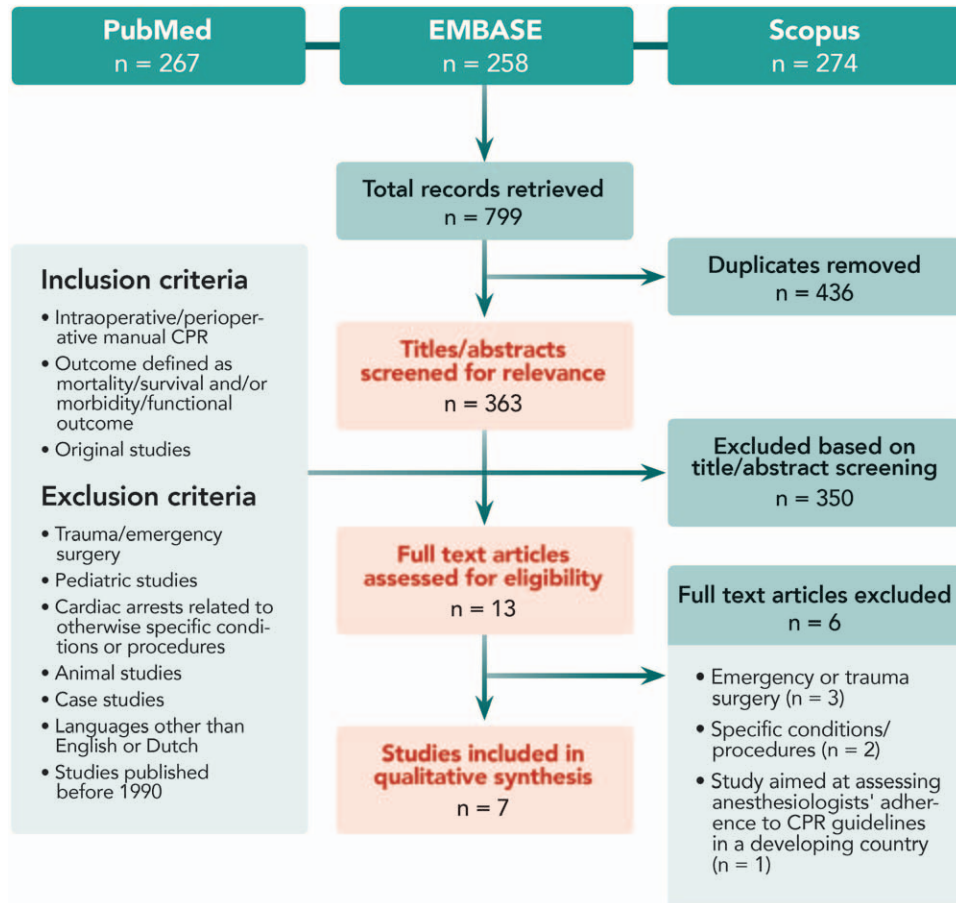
PubMed
n = 267

EMBASE
n = 258

Scopus
n = 274

Total records retrieved
n = 799

Duplicates removed
n = 436

Inclusion criteria
• Intraoperative/perioperative manual CPR
• Outcome defined as mortality/survival and/or morbidity/functional outcome
• Original studies

Exclusion criteria
• Trauma/emergency surgery
• Pediatric studies
• Cardiac arrests related to otherwise specific conditions or procedures
• Animal studies
• Case studies
• Languages other than English or Dutch
• Studies published before 1990

Titles/abstracts screened for relevance
n = 363

Excluded based on title/abstract screening
n = 350

Full text articles assessed for eligibility
n = 13

Full text articles excluded
n = 6

• Emergency or trauma surgery (n = 3)
• Specific conditions/ procedures (n = 2)
• Study aimed at assessing anesthesiologists' adherence to CPR guidelines in a developing country (n = 1)

Studies included in qualitative synthesis
n = 7